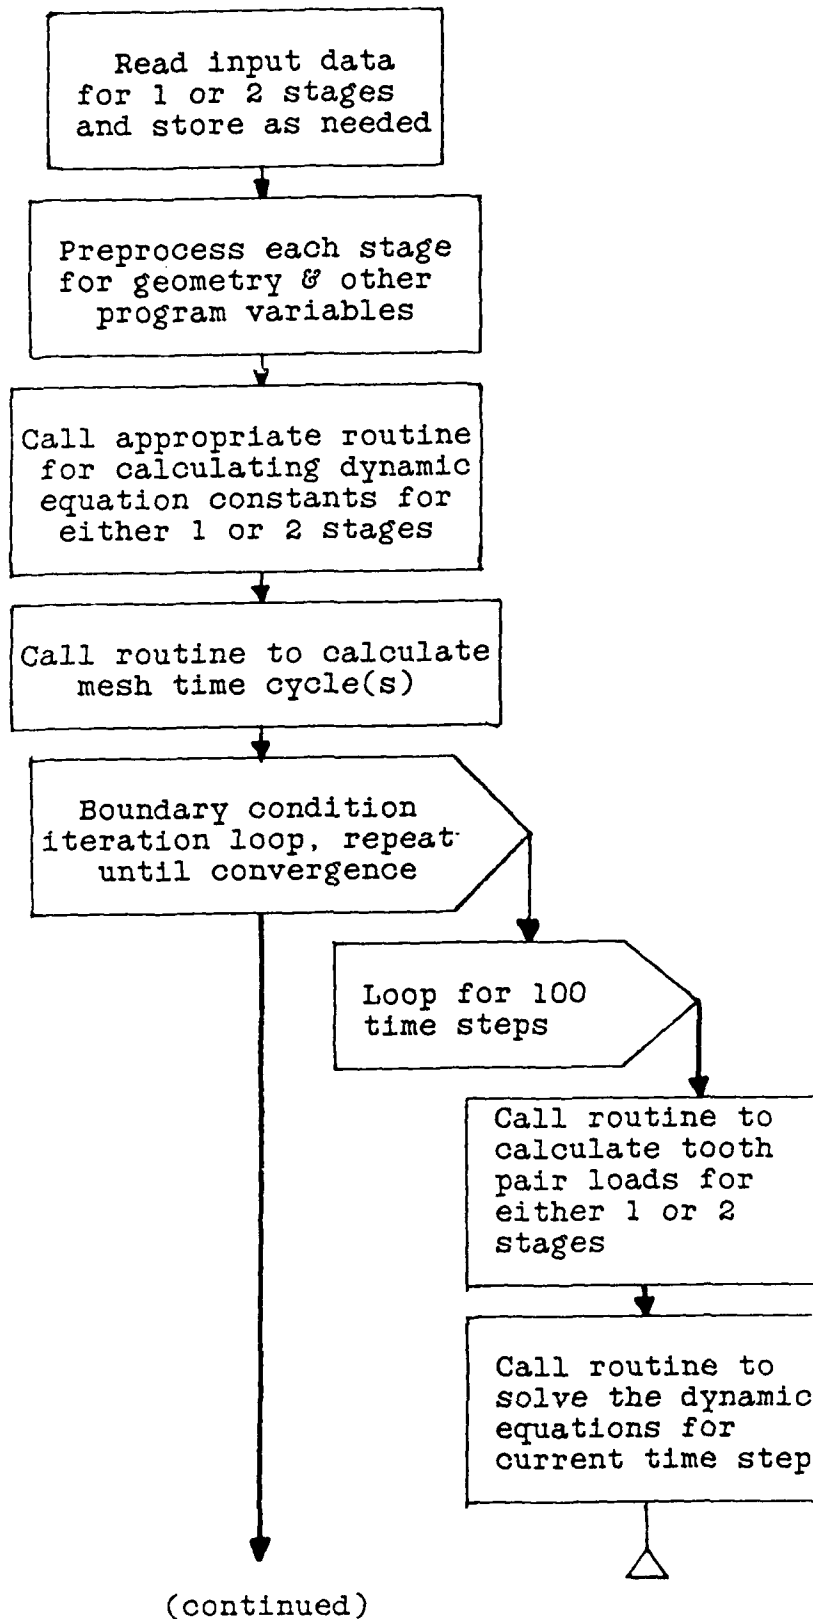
Read input data for 1 or 2 stages and store as needed

Preprocess each stage for geometry & other program variables

Call appropriate routine for calculating dynamic equation constants for either 1 or 2 stages

Call routine to calculate mesh time cycle(s)

Boundary condition iteration loop, repeat until convergence

Loop for 100 time steps

Call routine to calculate tooth pair loads for either 1 or 2 stages

Call routine to solve the dynamic equations for current time step

(continued)